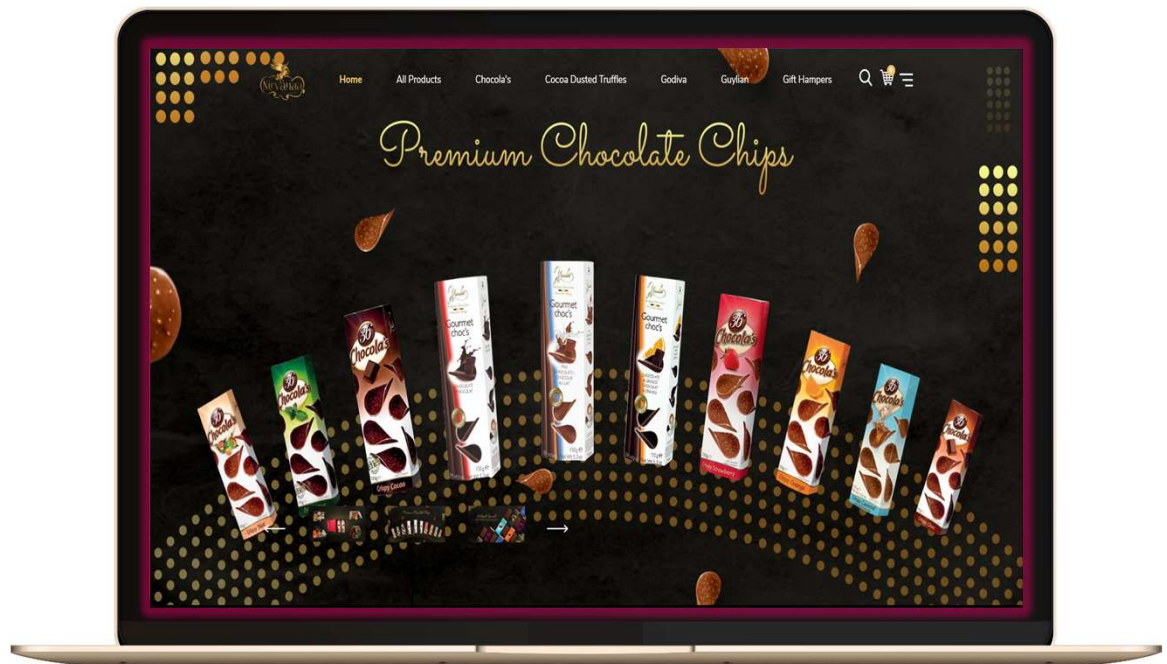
Nirvanaa

Home All Products Chocola's Cocoa Dusted Truffles Godiva Guylian Gift Hampers

Premium Chocolate Chips

Chocola's

Chocola's

Chocola's

Gourmet choc's

Gourmet choc's

Gourmet choc's

Chocola's

Chocola's

Chocola's

Chocola's

Crispy Cocoa

←

→